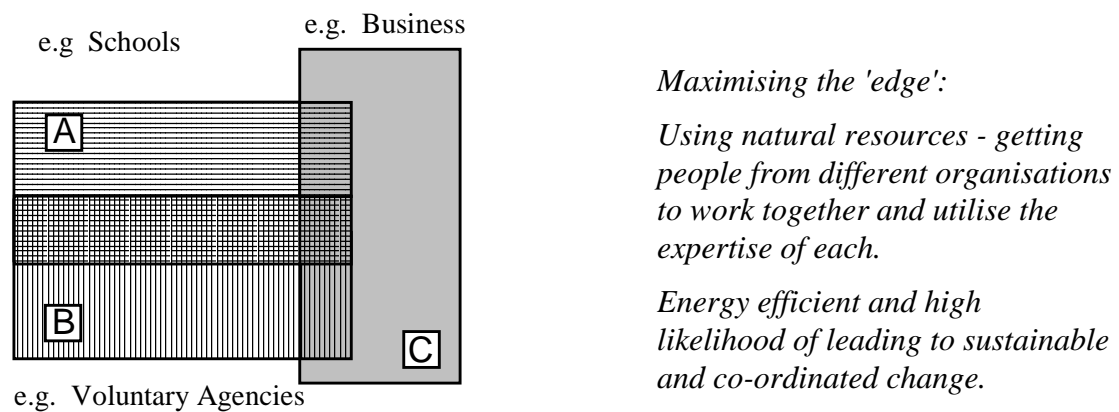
e.g Schools

e.g. Business

A

B

C

e.g. Voluntary Agencies

*Maximising the 'edge':*

*Using natural resources - getting people from different organisations to work together and utilise the expertise of each.*

*Energy efficient and high likelihood of leading to sustainable and co-ordinated change.*